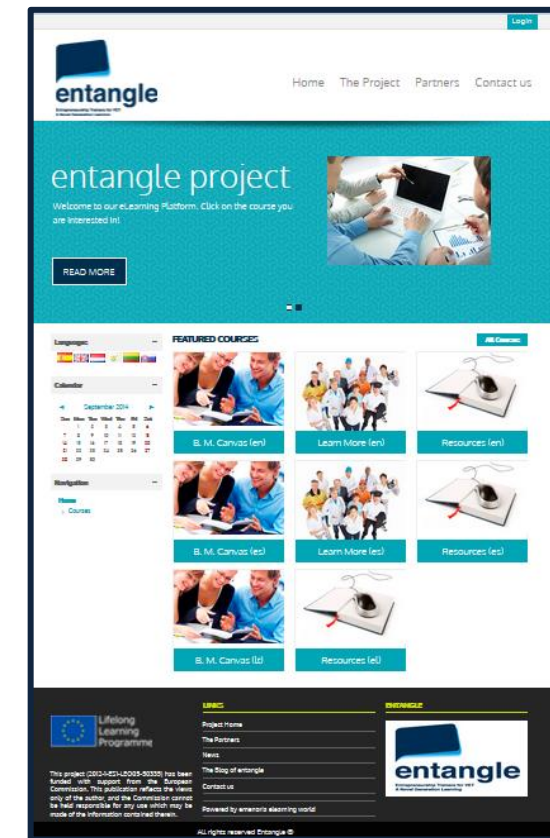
Login

entangle
Entrepreneurship Trainers for HEI
A Novel Generation Learning

Home The Project Partners Contact us

entangle project
Welcome to our eLearning Platform. Click on the course you are interested in!

READ MORE

Language

Calendar
September 2014
Sun Mon Tue Wed Thu Fri Sat

Navigation
Home
Courses

FEATURED COURSES
All Courses

B. M. Canvas (en)
Learn More (en)
Resources (en)
B. M. Canvas (es)
Learn More (es)
Resources (es)
B. M. Canvas (lt)
Resources (el)

Lifelong Learning Programme

This project (2012-1-ES1-LEO05-50335) has been funded with support from the European Commission. This publication reflects the views only of the author, and the Commission cannot be held responsible for any use which may be made of the information contained therein.

LINKS
Project Home
The Partners
News
The Blog of entangle
Contact us
Powered by emenoiis elearning world

ENTANGLE
entangle
Entrepreneurship Trainers for HEI
A Novel Generation Learning

All rights reserved Entangle ©